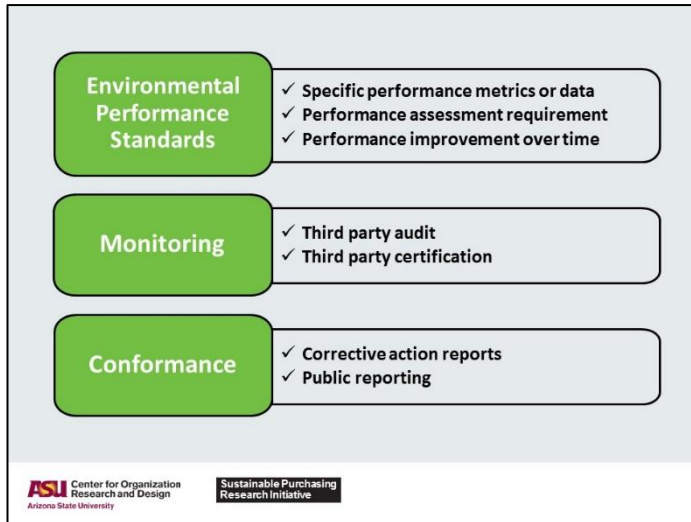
Environmental Performance Standards

✓ Specific performance metrics or data
✓ Performance assessment requirement
✓ Performance improvement over time

Monitoring

✓ Third party audit
✓ Third party certification

Conformance

✓ Corrective action reports
✓ Public reporting

ASU Center for Organization Research and Design
Arizona State University

Sustainable Purchasing Research Initiative